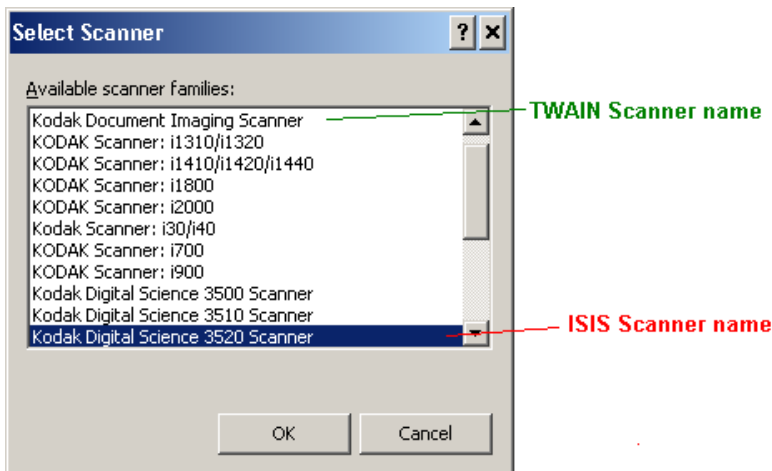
Select Scanner
?
×
Available scanner families:
Kodak Document Imaging Scanner
KODAK Scanner: i1310/i1320
KODAK Scanner: i1410/i1420/i1440
KODAK Scanner: i1800
KODAK Scanner: i2000
Kodak Scanner: i30/i40
KODAK Scanner: i700
KODAK Scanner: i900
Kodak Digital Science 3500 Scanner
Kodak Digital Science 3510 Scanner
Kodak Digital Science 3520 Scanner
TWAIN Scanner name
ISIS Scanner name
OK
Cancel